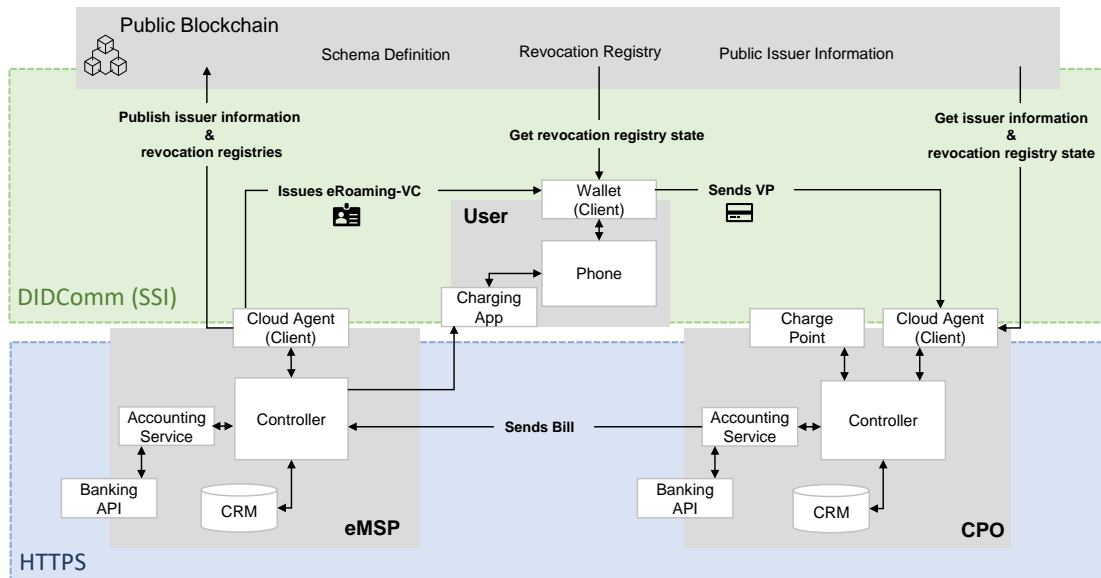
Public Blockchain

Schema Definition

Revocation Registry

Public Issuer Information

Publish issuer information & revocation registries

Get revocation registry state

Get issuer information & revocation registry state

Issues eRoaming-VC

Wallet (Client)

Sends VP

User

Phone

Charging App

DIDComm (SSI)

Cloud Agent (Client)

Charge Point

Cloud Agent (Client)

Controller

Accounting Service

Sends Bill

Accounting Service

Controller

Banking API

CRM

eMSP

Banking API

CRM

CPO

HTTPS